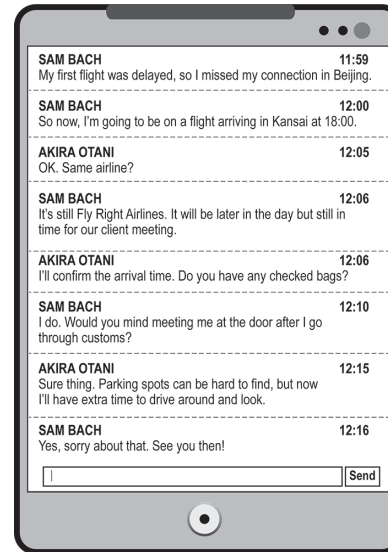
SAM BACH 11:59
My first flight was delayed, so I missed my connection in Beijing.

SAM BACH 12:00
So now, I'm going to be on a flight arriving in Kansai at 18:00.

AKIRA OTANI 12:05
OK. Same airline?

SAM BACH 12:06
It's still Fly Right Airlines. It will be later in the day but still in time for our client meeting.

AKIRA OTANI 12:06
I'll confirm the arrival time. Do you have any checked bags?

SAM BACH 12:10
I do. Would you mind meeting me at the door after I go through customs?

AKIRA OTANI 12:15
Sure thing. Parking spots can be hard to find, but now I'll have extra time to drive around and look.

SAM BACH 12:16
Yes, sorry about that. See you then!

Send